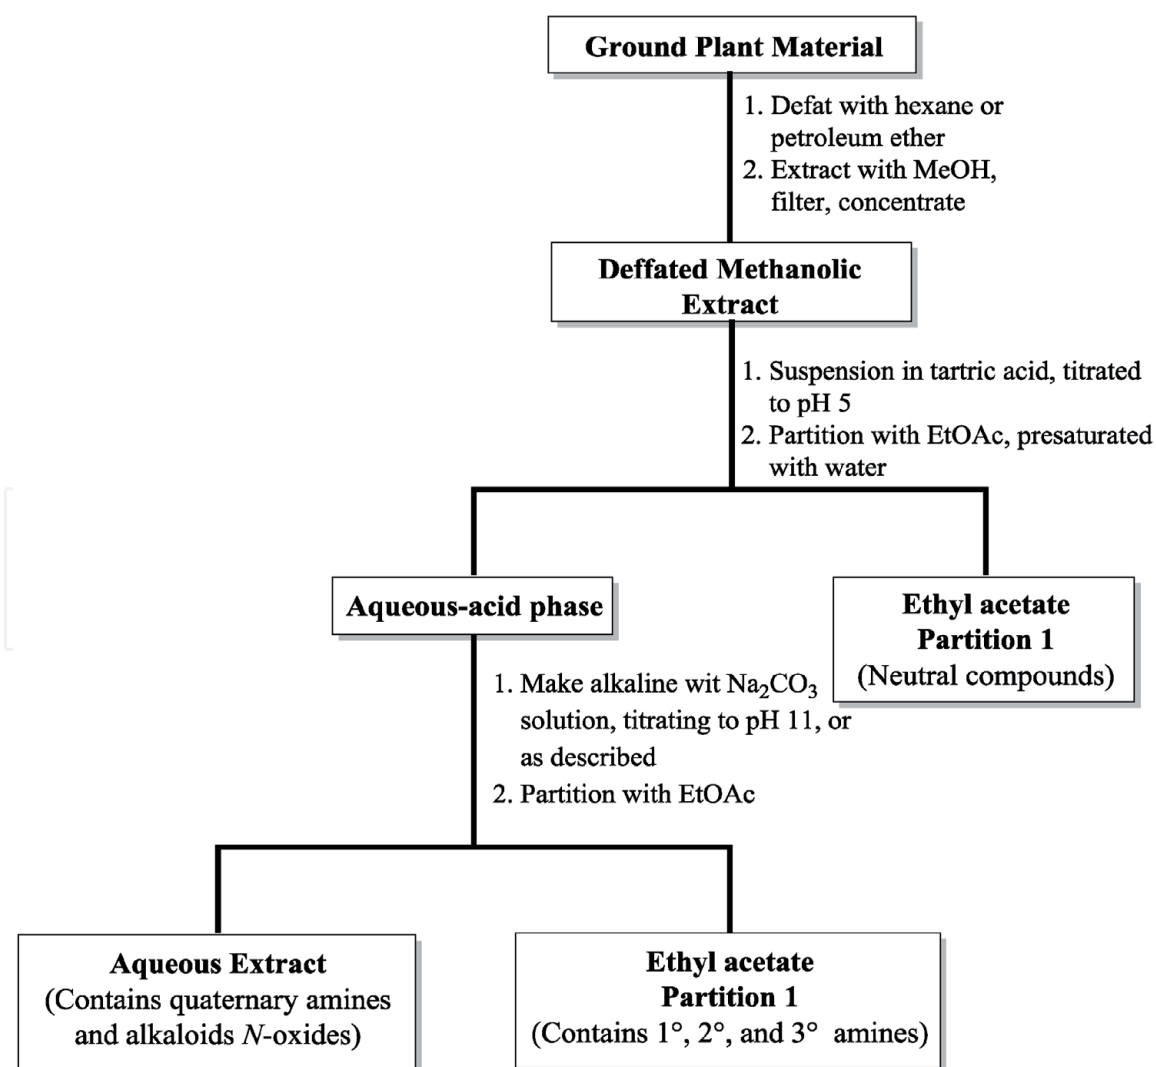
Ground Plant Material

1. Defat with hexane or petroleum ether
2. Extract with MeOH, filter, concentrate

Deffated Methanolic Extract

1. Suspension in tartric acid, titrated to pH 5
2. Partition with EtOAc, presaturated with water

Aqueous-acid phase

Ethyl acetate Partition 1 (Neutral compounds)

1. Make alkaline wit $Na_2CO_3$ solution, titrating to pH 11, or as described
2. Partition with EtOAc

Aqueous Extract (Contains quaternary amines and alkaloids N-oxides)

Ethyl acetate Partition 1 (Contains 1°, 2°, and 3° amines)